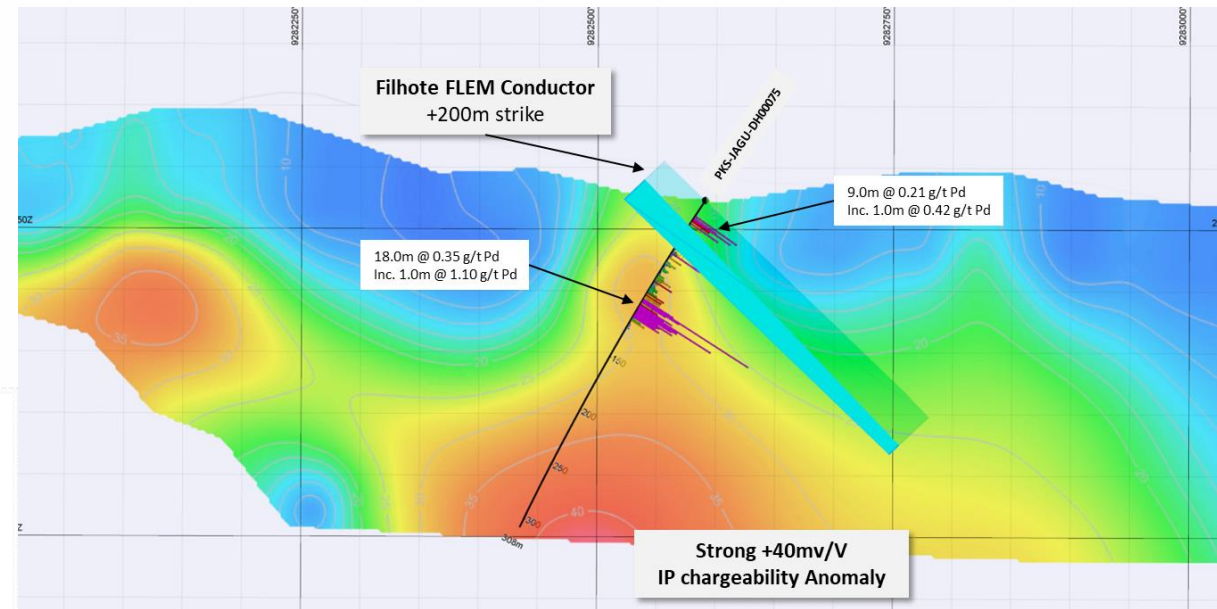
9282250
9282500
9282750
9283000

Filhote FLEM Conductor
+200m strike

PKS-JAGU-DH00075

9.0m @ 0.21 g/t Pd
Inc. 1.0m @ 0.42 g/t Pd

18.0m @ 0.35 g/t Pd
Inc. 1.0m @ 1.10 g/t Pd

50Z
10
30
30
20
20
20
150
200
250
300
308m
40
35
Z

Strong +40mv/V
IP chargeability Anomaly